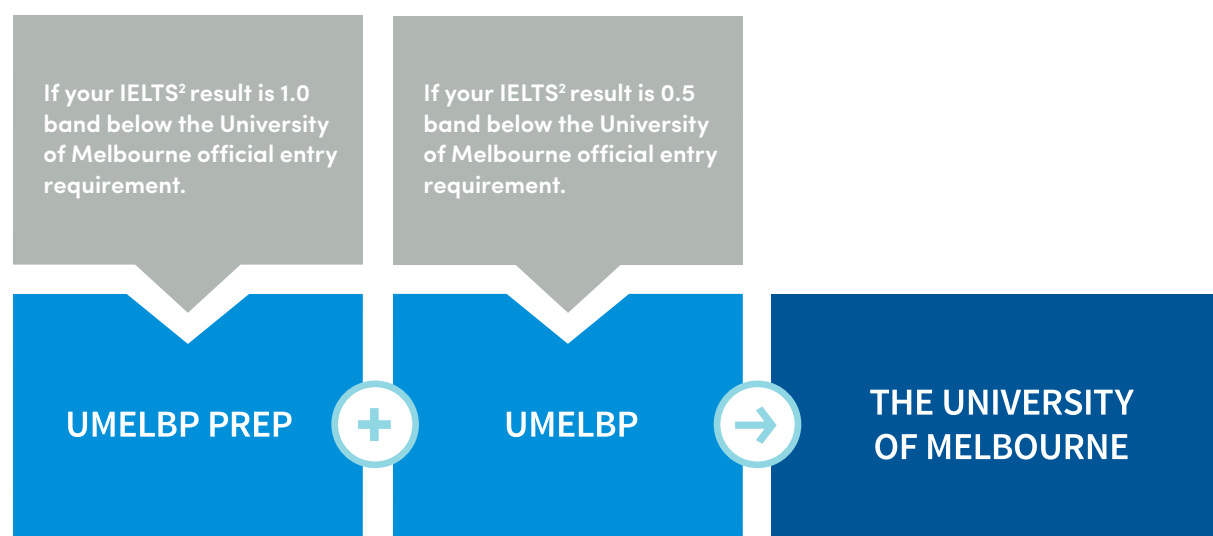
If your IELTS$^2$ result is 1.0 band below the University of Melbourne official entry requirement.

If your IELTS$^2$ result is 0.5 band below the University of Melbourne official entry requirement.

UMELBP PREP

+

UMELBP

→

THE UNIVERSITY OF MELBOURNE